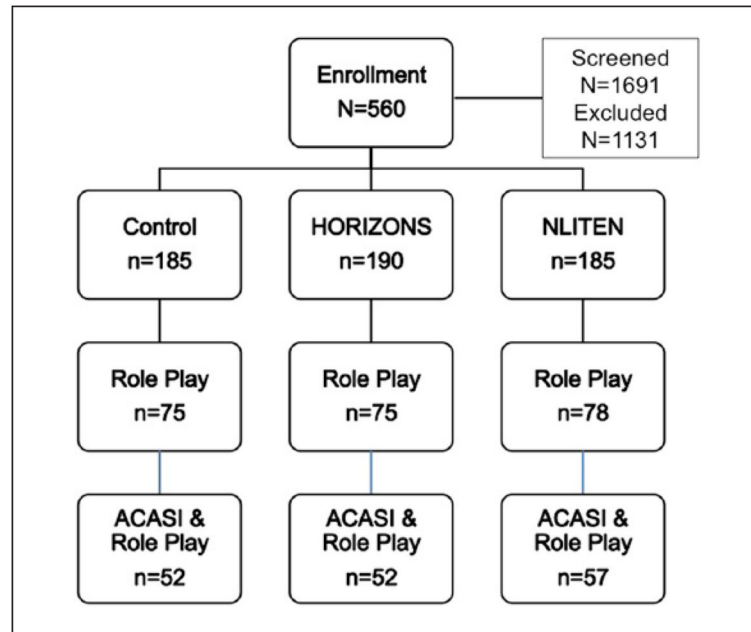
Enrollment
N=560

Screened
N=1691
Excluded
N=1131

Control
n=185

HORIZONS
n=190

NLITEN
n=185

Role Play
n=75

Role Play
n=75

Role Play
n=78

ACASI & Role Play
n=52

ACASI & Role Play
n=52

ACASI & Role Play
n=57